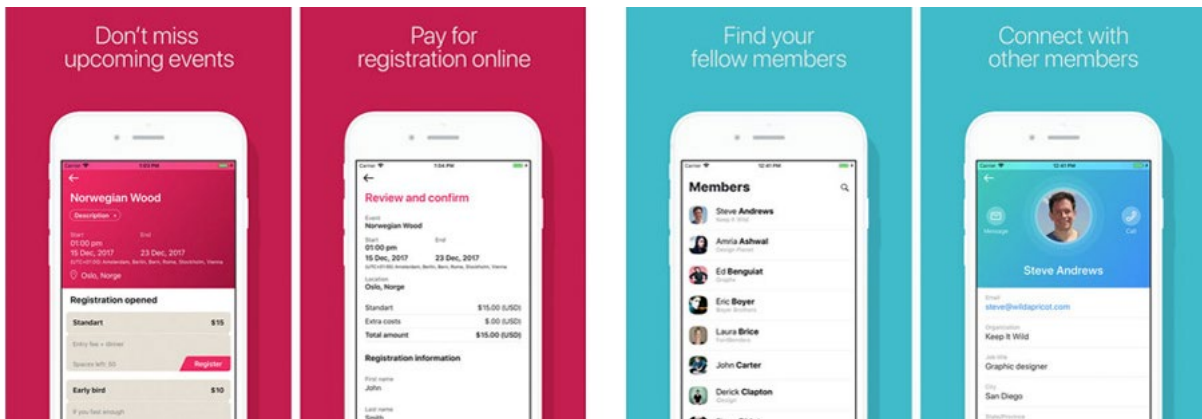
Don't miss upcoming events

Carrier 1:03 PM

Norwegian Wood

Description

Start 01:00 pm 15 Dec, 2017
End 23 Dec, 2017

(UTC+01:00) Amsterdam, Berlin, Bern, Rome, Stockholm, Vienna

Oslo, Norge

Registration opened

Standart $15

Entry fee + dinner

Spaces left: 50

Register

Early bird $10

If you fast enough

Pay for registration online

Carrier 1:04 PM

Review and confirm

Event
Norwegian Wood

Start 01:00 pm 15 Dec, 2017
End 23 Dec, 2017

(UTC+01:00) Amsterdam, Berlin, Bern, Rome, Stockholm, Vienna

Location
Oslo, Norge

| Standart | $15.00 (USD) |
|---|---|
| Extra costs | $.00 (USD) |
| Total amount | $15.00 (USD) |

Registration information

First name
John

Last name
Smith

Find your fellow members

Carrier 12:41 PM

Members

Steve Andrews
Keep It Wild

Amrla Ashwal
Design Pilot

Ed Benguiat
Graphic

Eric Boyer
Boyer Brothers

Laura Brice
FanMembers

John Carter

Derick Clapton
Design

Connect with other members

Carrier 12:41 PM

Message

Call

Steve Andrews

Email
steve@wildapricot.com

Organization
Keep It Wild

Job title
Graphic designer

City
San Diego

State/Province